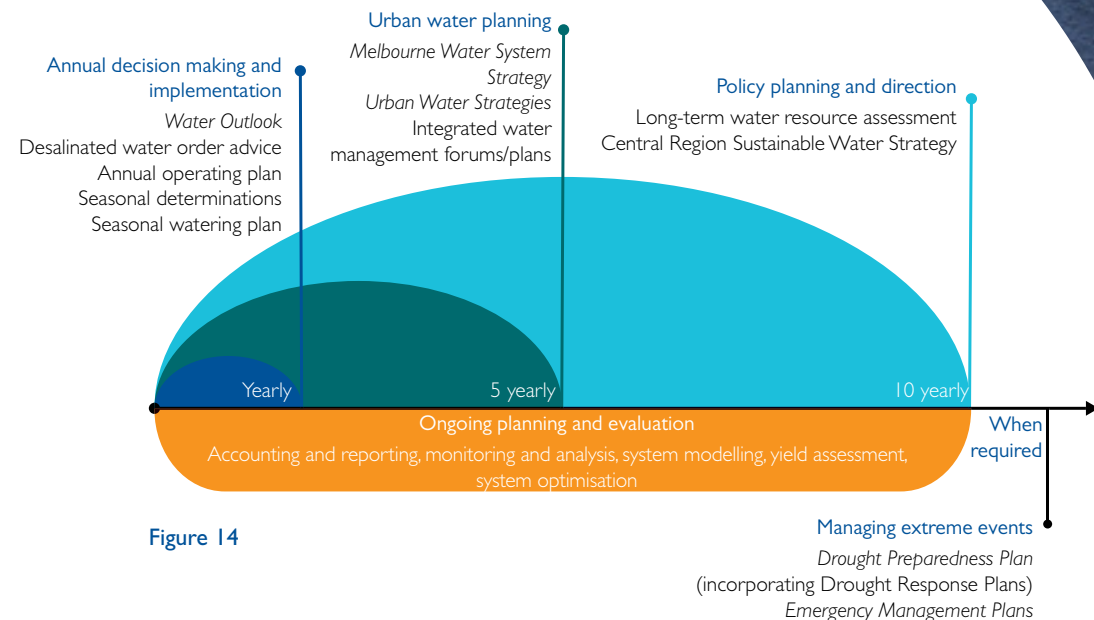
Urban water planning

Melbourne Water System Strategy
Urban Water Strategies
Integrated water management forums/plans

Annual decision making and implementation

Water Outlook
Desalinated water order advice
Annual operating plan
Seasonal determinations
Seasonal watering plan

Policy planning and direction

Long-term water resource assessment
Central Region Sustainable Water Strategy

Yearly

5 yearly

10 yearly

Ongoing planning and evaluation

Accounting and reporting, monitoring and analysis, system modelling, yield assessment, system optimisation

When required

Figure 14

Managing extreme events

Drought Preparedness Plan
(incorporating Drought Response Plans)
Emergency Management Plans